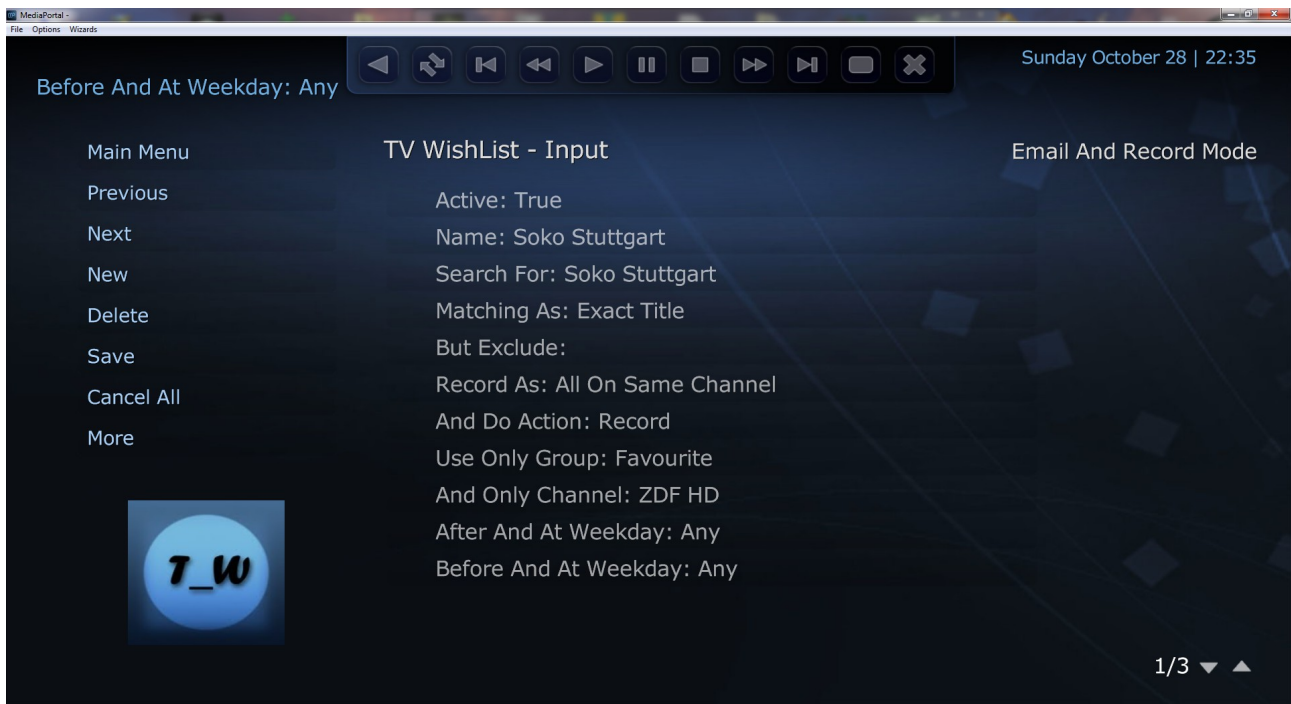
MediaPortal -
File Options Wizards

Before And At Weekday: Any

Sunday October 28 | 22:35

Main Menu
Previous
Next
New
Delete
Save
Cancel All
More

T_W

TV WishList - Input

Active: True
Name: Soko Stuttgart
Search For: Soko Stuttgart
Matching As: Exact Title
But Exclude:
Record As: All On Same Channel
And Do Action: Record
Use Only Group: Favourite
And Only Channel: ZDF HD
After And At Weekday: Any
Before And At Weekday: Any

Email And Record Mode

1/3